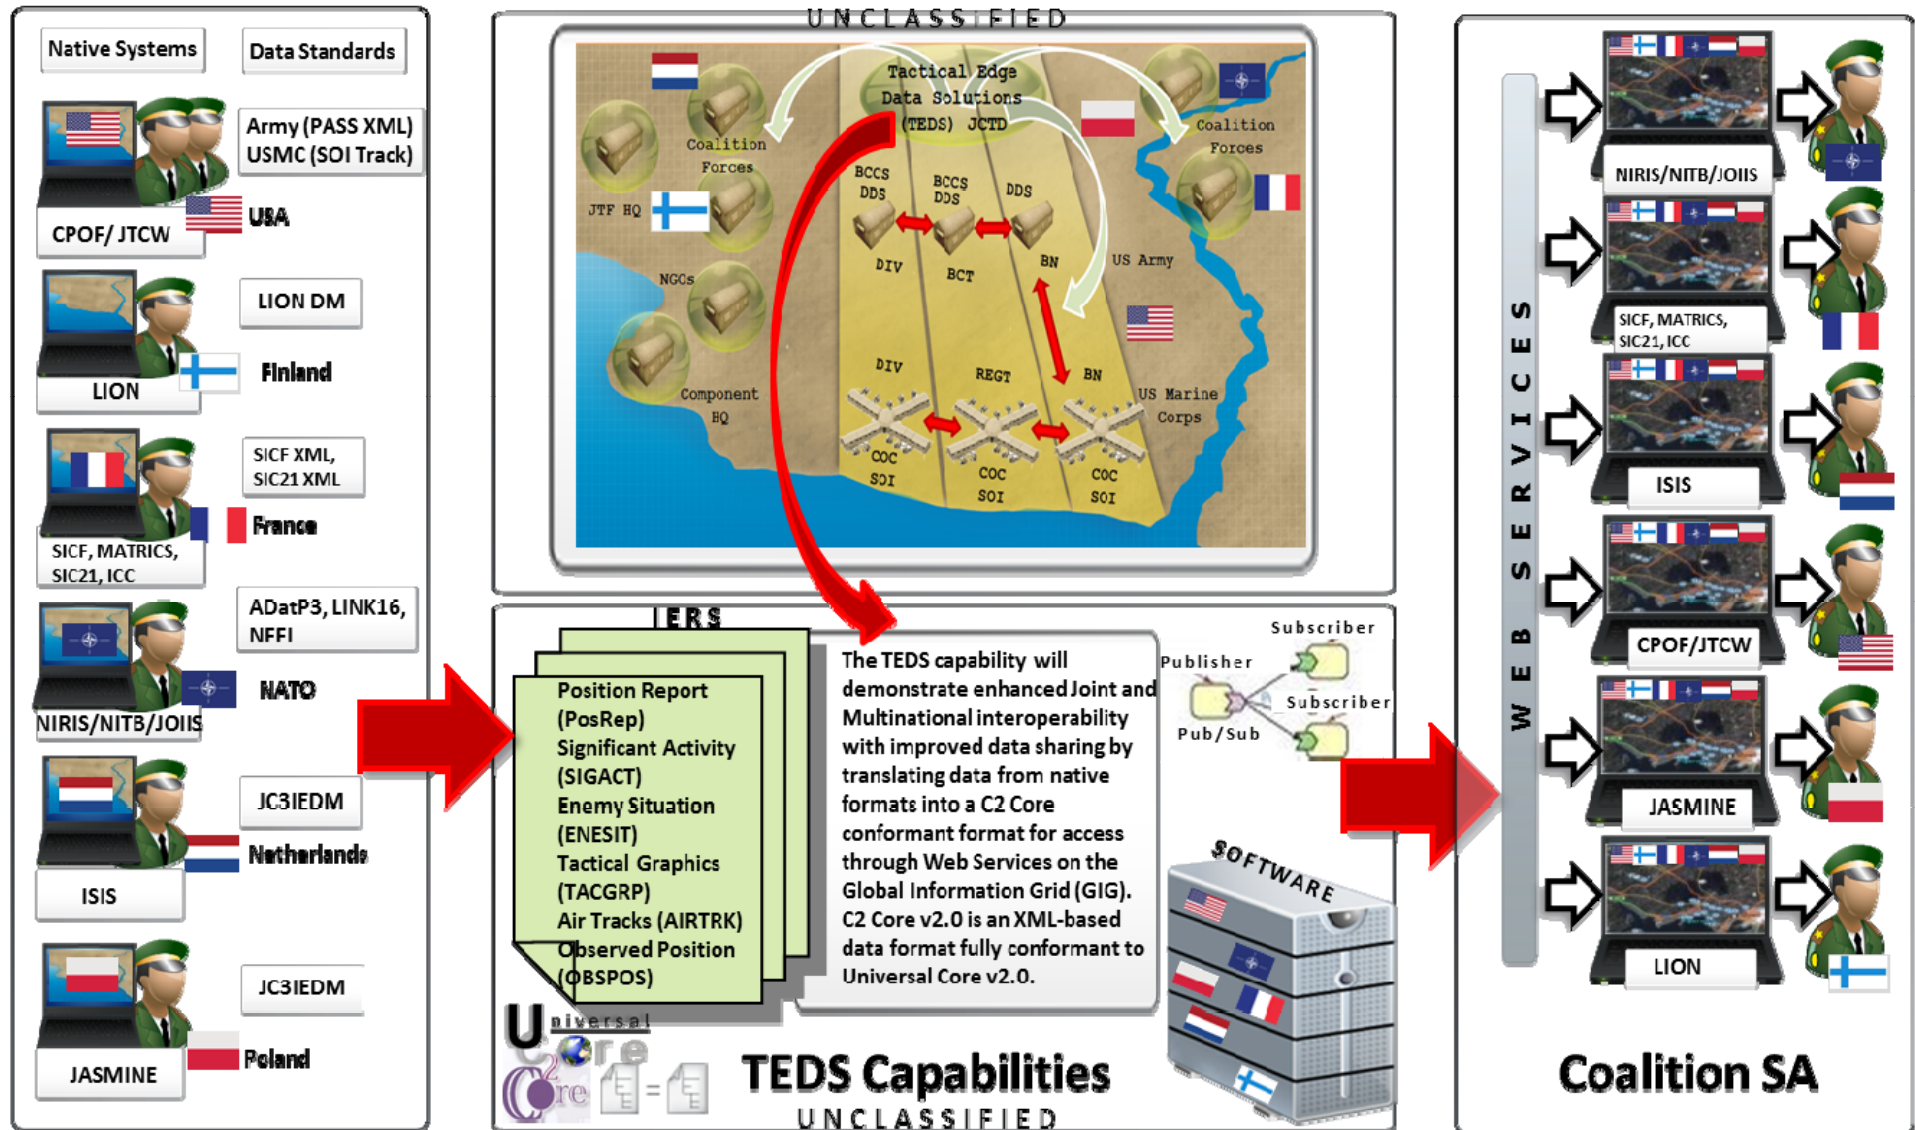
Native Systems

Data Standards

Army (PASS XML)
USMC (SOI Track)

CPOF/ JTCW

USA

LION DM

LION

Finland

SICF XML,
SIC21 XML

SICF, MATRICS,
SIC21, ICC

France

ADatP3, LINK16,
NFFI

NIRIS/NITB/JOIIS

NATO

JC3IEDM

ISIS

Netherlands

JC3IEDM

JASMINE

Poland

UNCLASSIFIED

Tactical Edge
Data Solutions
(TEDS) JCTD

Coalition
Forces

JTF HQ

NGOs

Component
HQ

BCCS
DDS

BCCS
DDS

DDS

DIV

BCT

BN

US Army

Coalition
Forces

DIV

REGT

BN

US Marine
Corps

COC
SOI

COC
SOI

COC
SOI

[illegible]ERS

Position Report
(PosRep)
Significant Activity
(SIGACT)
Enemy Situation
(ENESIT)
Tactical Graphics
(TACGRP)
Air Tracks (AIRTRK)
Observed Position
(OBSPOS)

The TEDS capability will demonstrate enhanced Joint and Multinational interoperability with improved data sharing by translating data from native formats into a C2 Core conformant format for access through Web Services on the Global Information Grid (GIG). C2 Core v2.0 is an XML-based data format fully conformant to Universal Core v2.0.

Subscriber

Publisher

Subscriber

Pub/Sub

SOFTWARE

Universal
Core

C2
Core

TEDS Capabilities

UNCLASSIFIED

WEB SERVICES

NIRIS/NITB/JOIIS

SICF, MATRICS,
SIC21, ICC

ISIS

CPOF/JTCW

JASMINE

LION

Coalition SA